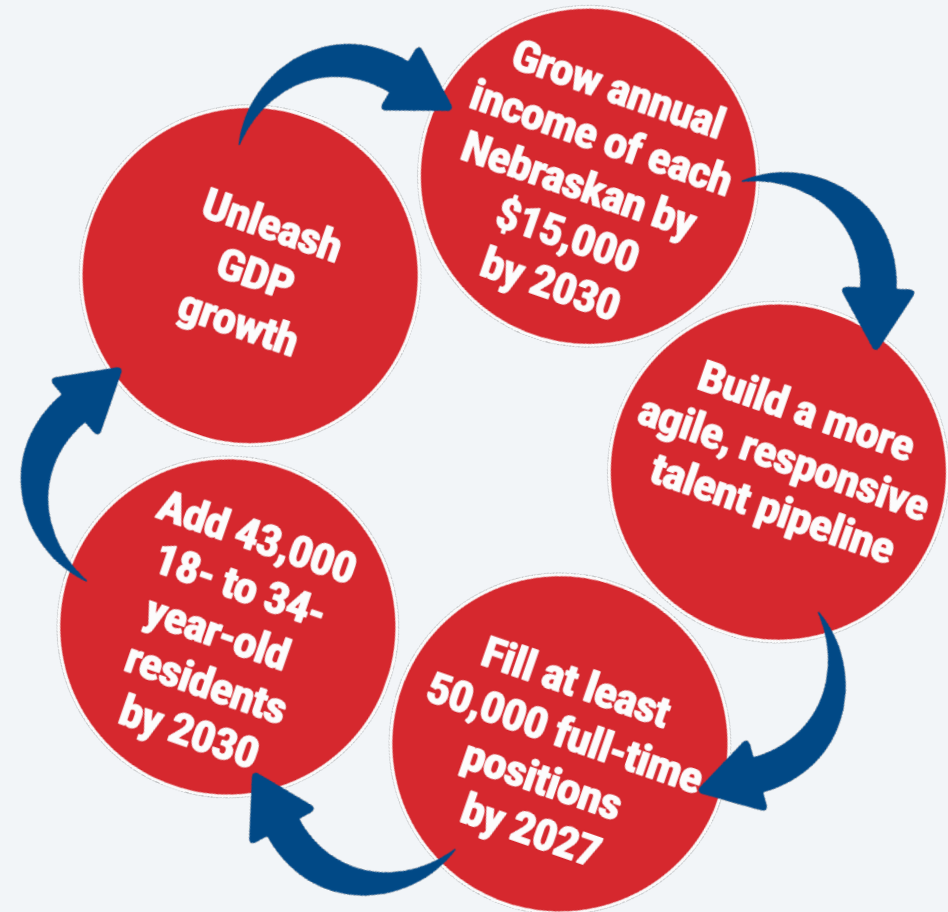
Grow annual income of each Nebraskan by $15,000 by 2030

Build a more agile, responsive talent pipeline

Fill at least 50,000 full-time positions by 2027

Add 43,000 18- to 34-year-old residents by 2030

Unleash GDP growth